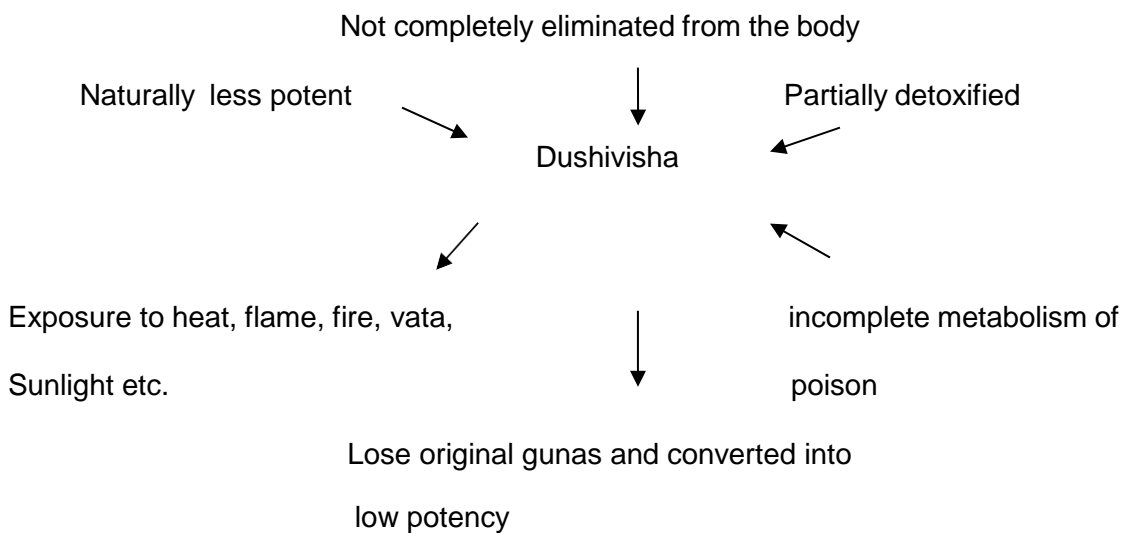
Not completely eliminated from the body

Naturally less potent

Partially detoxified

Dushivisha

Exposure to heat, flame, fire, vata, Sunlight etc.

incomplete metabolism of poison

Lose original gunas and converted into low potency